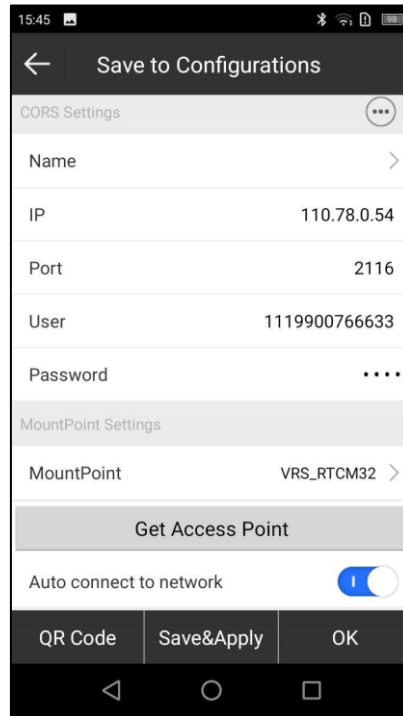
15:45

98

Save to Configurations

CORS Settings

Name

IP 110.78.0.54

Port 2116

User 1119900766633

Password ••••

MountPoint Settings

MountPoint VRS_RTCM32

Get Access Point

Auto connect to network

QR Code

Save&Apply

OK